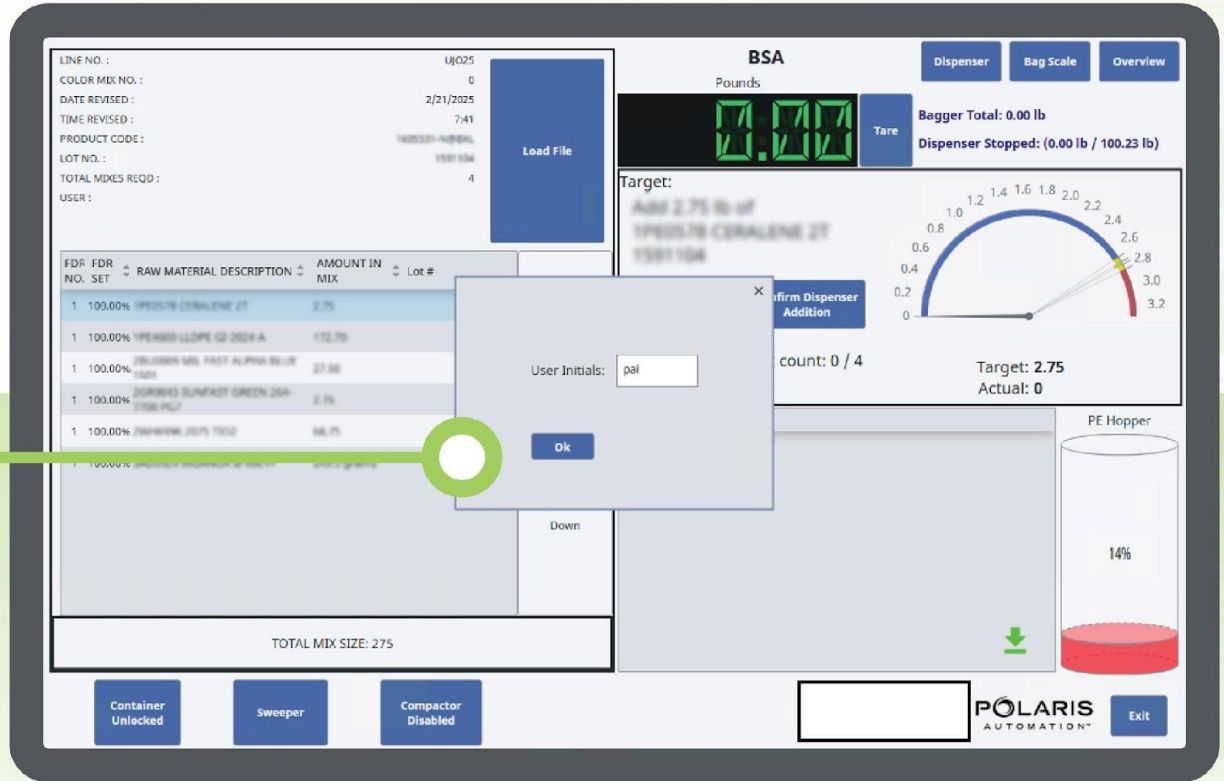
LINE NO. : UJO25
COLOR MIX NO. : 0
DATE REVISED : 2/21/2025
TIME REVISED : 7:41
PRODUCT CODE : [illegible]
LOT NO. : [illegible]
TOTAL MIXES REQD : 4
USER :

Load File

BSA
Pounds
0.00
Tare
Bagger Total: 0.00 lb
Dispenser Stopped: (0.00 lb / 100.23 lb)

Dispenser
Bag Scale
Overview

Target:
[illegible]

| FDR NO. | FDR SET | RAW MATERIAL DESCRIPTION | AMOUNT IN MIX | Lot # |
|---|---|---|---|---|
| 1 | 100.00% | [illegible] | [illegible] | |
| 1 | 100.00% | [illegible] | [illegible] | |
| 1 | 100.00% | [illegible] | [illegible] | |
| 1 | 100.00% | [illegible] | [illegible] | |
| 1 | 100.00% | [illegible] | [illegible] | |
| 1 | 100.00% | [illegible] | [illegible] | |

×
User Initials: pal
Ok

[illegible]firm Dispenser Addition
count: 0 / 4

0 0.2 0.4 0.6 0.8 1.0 1.2 1.4 1.6 1.8 2.0 2.2 2.4 2.6 2.8 3.0 3.2
Target: 2.75
Actual: 0

PE Hopper
14%

Down

TOTAL MIX SIZE: 275

Container Unlocked
Sweeper
Compactor Disabled

POLARIS
AUTOMATION
Exit